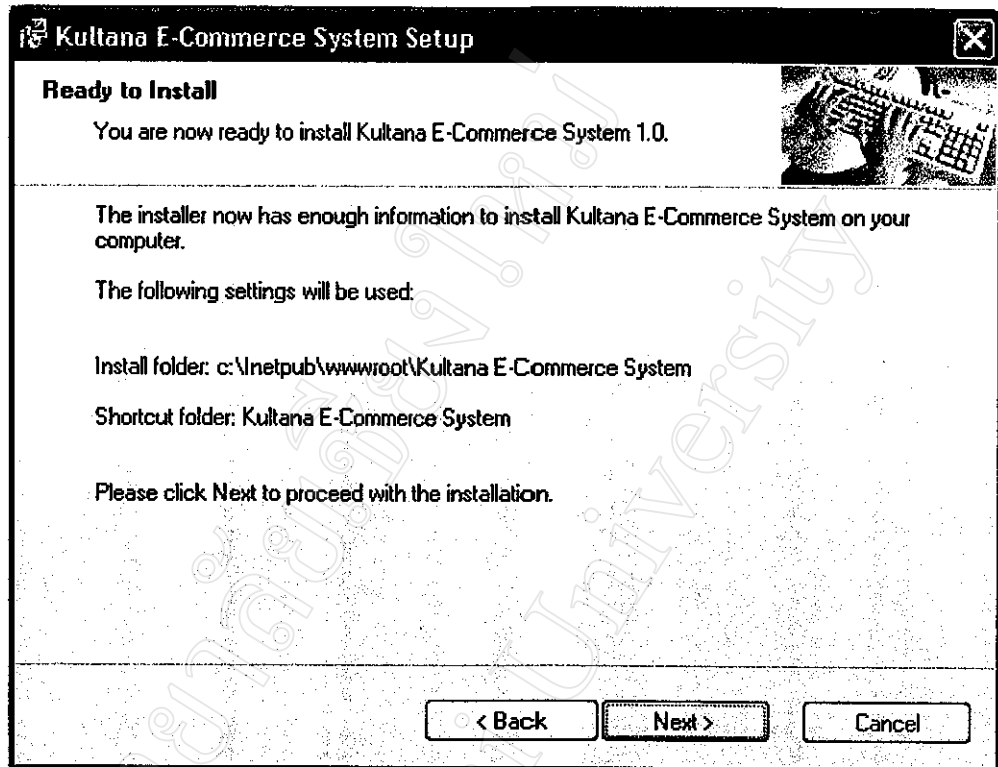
Kultana E-Commerce System Setup

Ready to Install

You are now ready to install Kultana E-Commerce System 1.0.

The installer now has enough information to install Kultana E-Commerce System on your computer.

The following settings will be used:

Install folder: c:\Inetpub\wwwroot\Kultana E-Commerce System

Shortcut folder: Kultana E-Commerce System

Please click Next to proceed with the installation.

< Back Next > Cancel